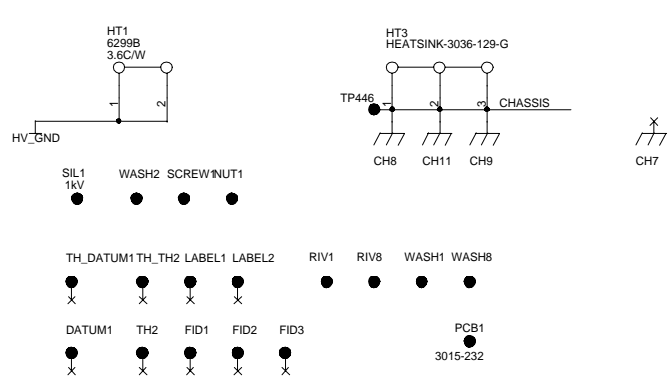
HT1
6299B
3.6C/W

1
2

HV_GND

HT3
HEATSINK-3036-129-G

TP446
1
2
3
CHASSIS

CH8
CH11
CH9

CH7

SIL1
1kV

WASH2
SCREW1
NUT1

TH_DATUM1
TH_TH2
LABEL1
LABEL2

RIV1
RIV8
WASH1
WASH8

DATUM1
TH2
FID1
FID2
FID3

PCB1
3015-232